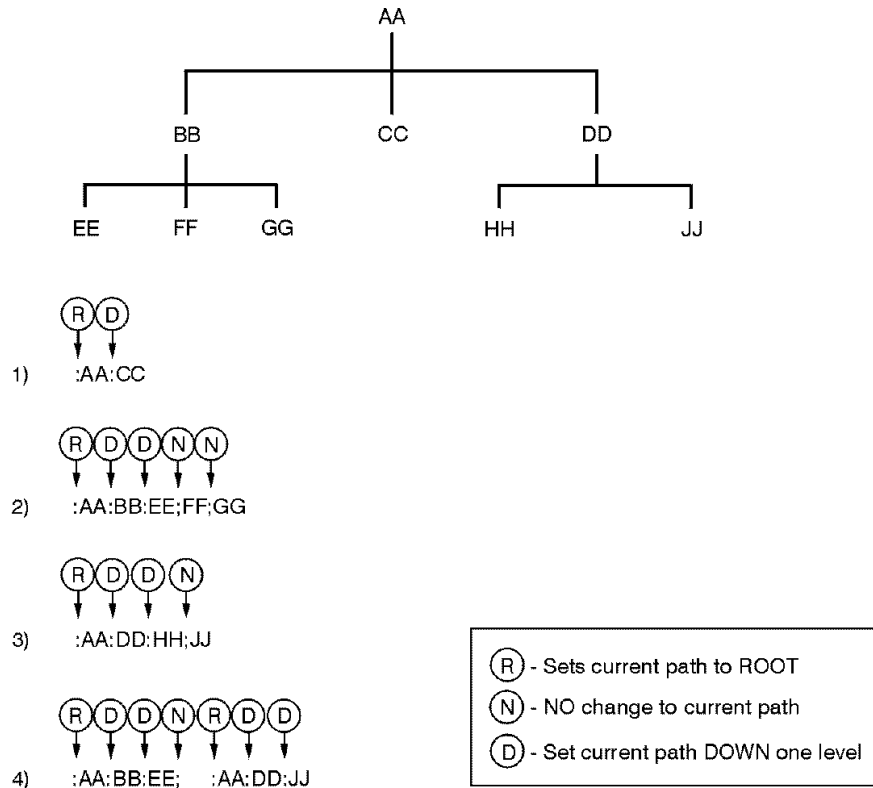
AA

BB

CC

DD

EE

FF

GG

HH

JJ

R D

1) :AA:CC

R D D N N

2) :AA:BB:EE;FF:GG

R D D N

3) :AA:DD:HH;JJ

R D D N R D D

4) :AA:BB:EE; :AA:DD:JJ

R - Sets current path to ROOT

N - NO change to current path

D - Set current path DOWN one level